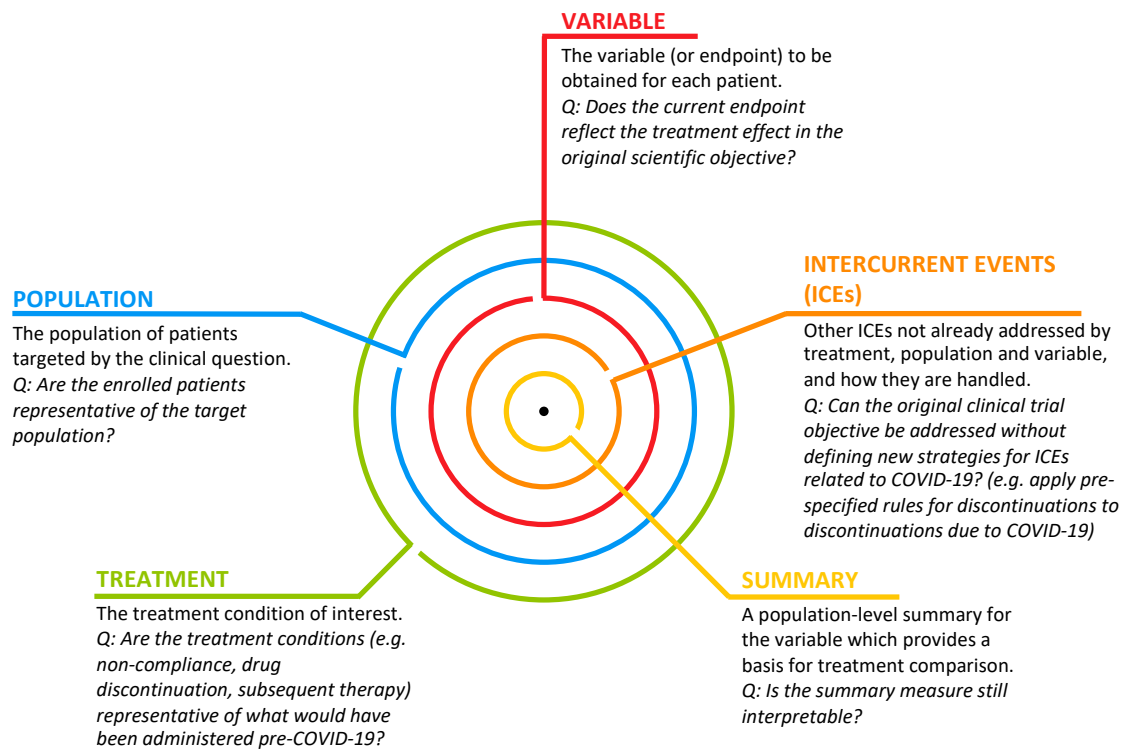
VARIABLE

The variable (or endpoint) to be obtained for each patient.
Q: Does the current endpoint reflect the treatment effect in the original scientific objective?

POPULATION

The population of patients targeted by the clinical question.
Q: Are the enrolled patients representative of the target population?

INTERCURRENT EVENTS (ICEs)

Other ICEs not already addressed by treatment, population and variable, and how they are handled.
Q: Can the original clinical trial objective be addressed without defining new strategies for ICEs related to COVID-19? (e.g. apply prespecified rules for discontinuations to discontinuations due to COVID-19)

TREATMENT

The treatment condition of interest.
Q: Are the treatment conditions (e.g. non-compliance, drug discontinuation, subsequent therapy) representative of what would have been administered pre-COVID-19?

SUMMARY

A population-level summary for the variable which provides a basis for treatment comparison.
Q: Is the summary measure still interpretable?